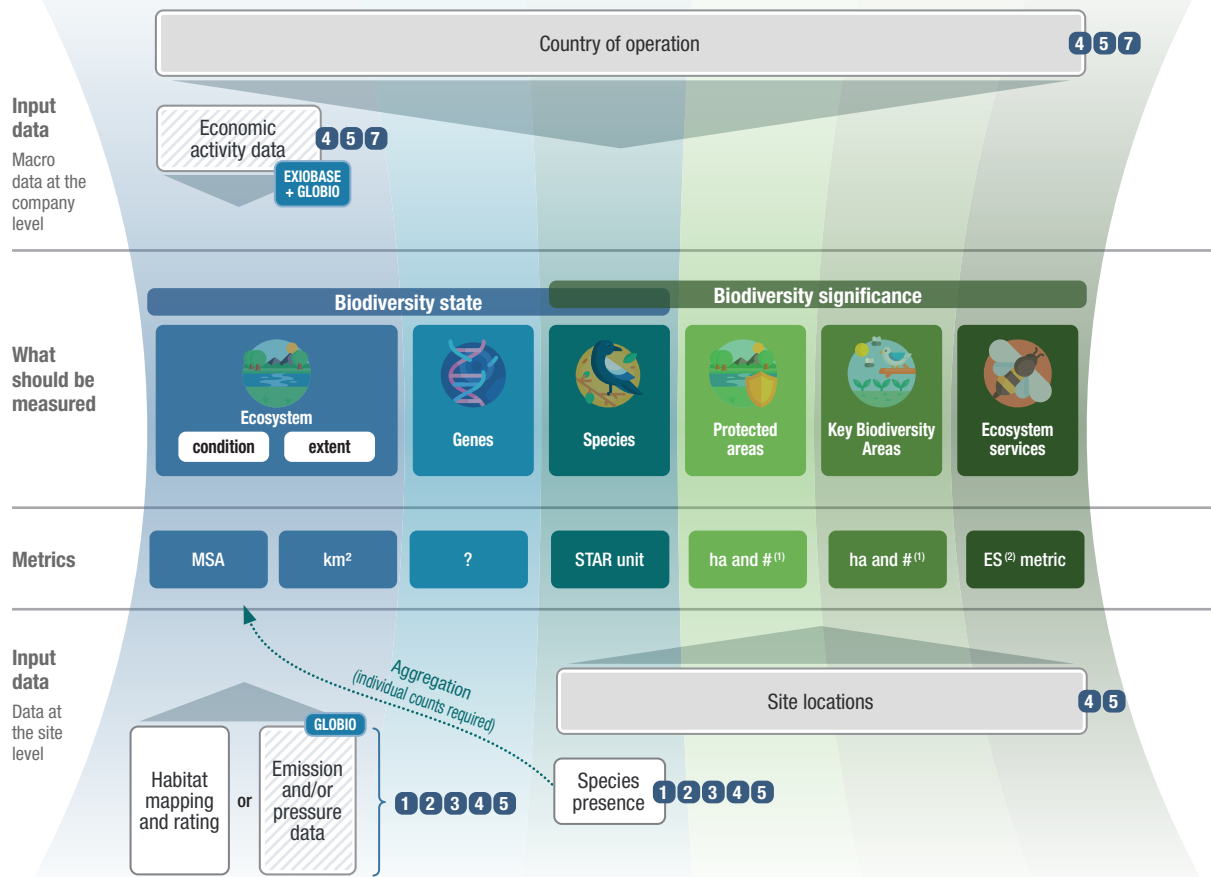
Country of operation 4 5 7

Input data
Macro data at the company level

Economic activity data 4 5 7
EXIOBASE + GLOBIO

Biodiversity state
Biodiversity significance

What should be measured

Ecosystem
condition
extent

Genes

Species

Protected areas

Key Biodiversity Areas

Ecosystem services

Metrics

MSA
km²
?
STAR unit
ha and #⁽¹⁾
ha and #⁽¹⁾
ES⁽²⁾ metric

Input data
Data at the site level

Aggregation
(individual counts required)

Site locations 4 5

GLOBIO

Habitat mapping and rating

or

Emission and/or pressure data

1 2 3 4 5

Species presence 1 2 3 4 5